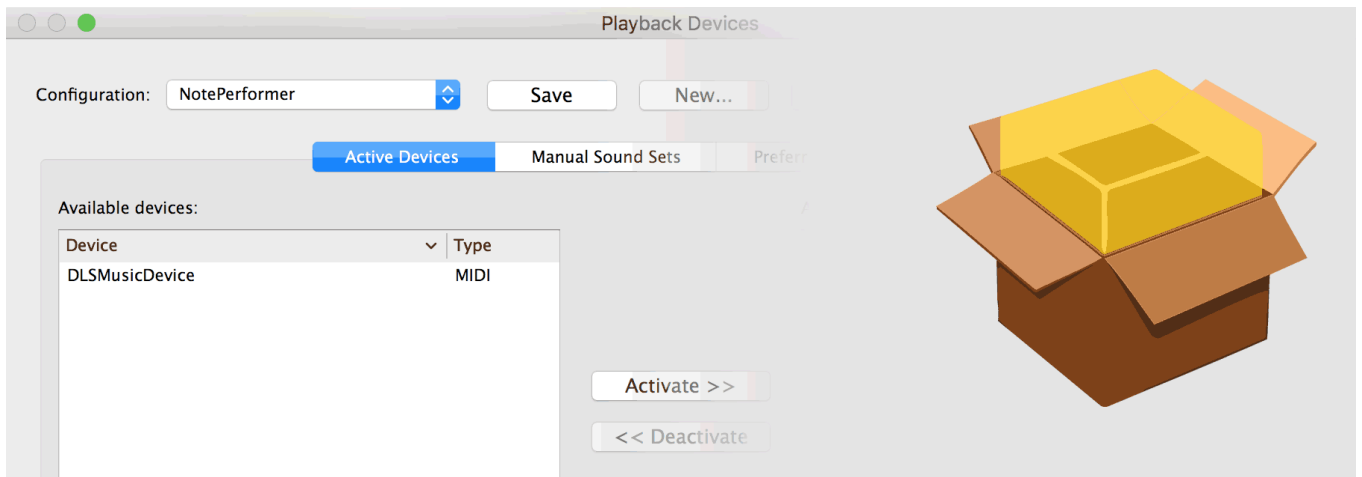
Playback Devices

Configuration: NotePerformer

Save

New...

Active Devices

Manual Sound Sets

Prefer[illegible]

Available devices:

| Device | Type |
|---|---|
| DLSMusicDevice | MIDI |

Activate >>

<< Deactivate